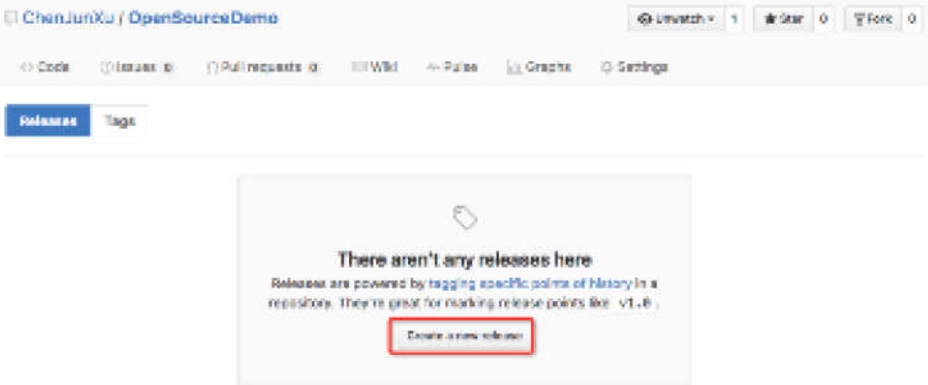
ChenJunXu / OpenSourceDemo

Unwatch 1 Star 0 Fork 0

<> Code Issues 0 Pull requests 0 Wiki Pulse Graphs Settings

Releases Tags

There aren't any releases here

Releases are powered by tagging specific points of history in a repository. They're great for marking release points like v1.0 .

Create a new release